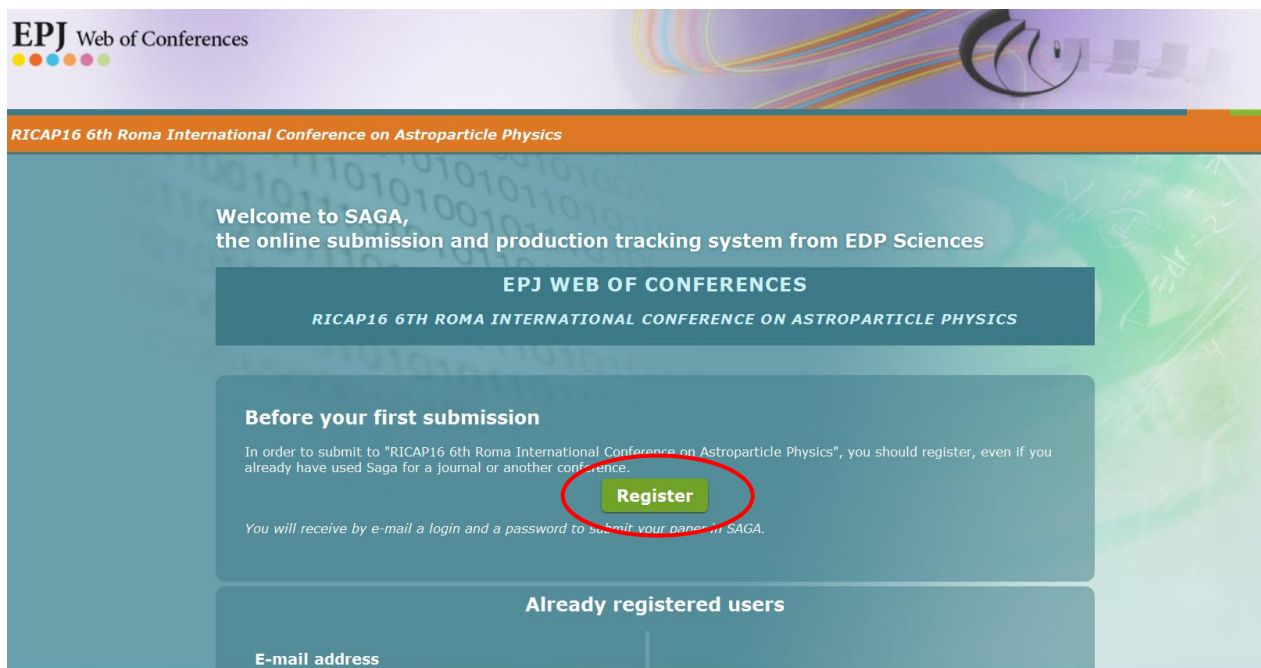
EPJ Web of Conferences

RICAP16 6th Roma International Conference on Astroparticle Physics

Welcome to SAGA,
the online submission and production tracking system from EDP Sciences

EPJ WEB OF CONFERENCES

RICAP16 6TH ROMA INTERNATIONAL CONFERENCE ON ASTROPARTICLE PHYSICS

Before your first submission

In order to submit to "RICAP16 6th Roma International Conference on Astroparticle Physics", you should register, even if you already have used Saga for a journal or another conference.

Register

You will receive by e-mail a login and a password to submit your paper in SAGA.

Already registered users

E-mail address